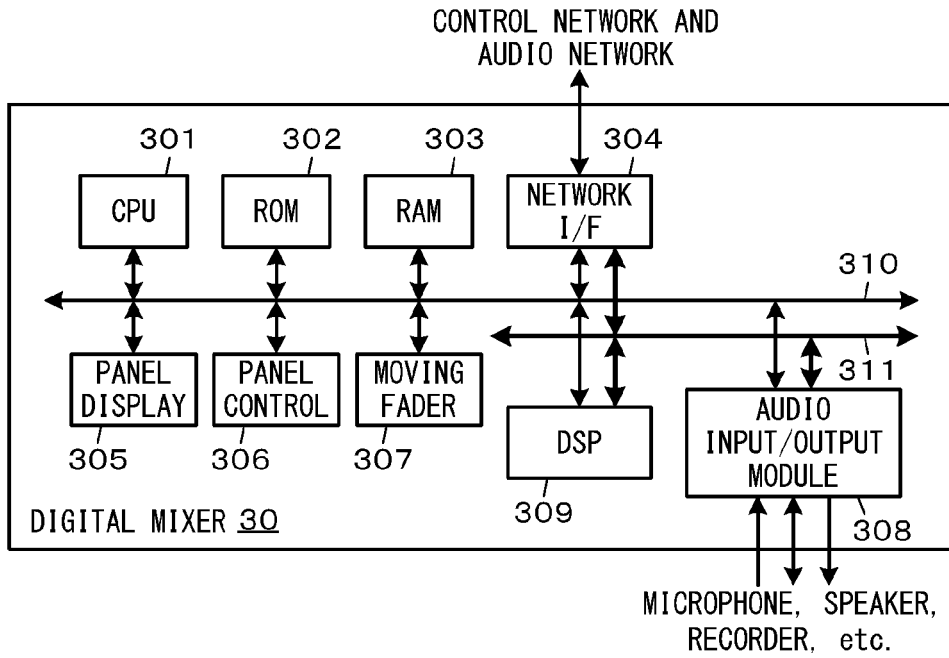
CONTROL NETWORK AND AUDIO NETWORK

301
CPU

302
ROM

303
RAM

304
NETWORK I/F

310

311

PANEL DISPLAY
305

PANEL CONTROL
306

MOVING FADER
307

DSP
309

AUDIO INPUT/OUTPUT MODULE
308

DIGITAL MIXER 30

MICROPHONE, SPEAKER, RECORDER, etc.